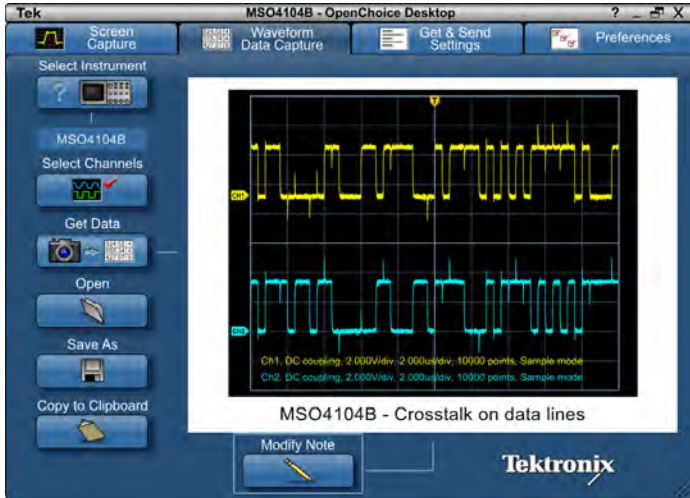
Tek MSO4104B - OpenChoice Desktop ? _ X

Screen Capture

Waveform Data Capture

Get & Send Settings

Preferences

Select Instrument

?

MSO4104B

Select Channels

Get Data

Open

Save As

Copy to Clipboard

T

CH1

CH2

Ch1, DC coupling, 2.000V/div, 2.000us/div, 10000 points, Sample mode

Ch2, DC coupling, 2.000V/div, 2.000us/div, 10000 points, Sample mode

MSO4104B - Crosstalk on data lines

Modify Note

Tektronix